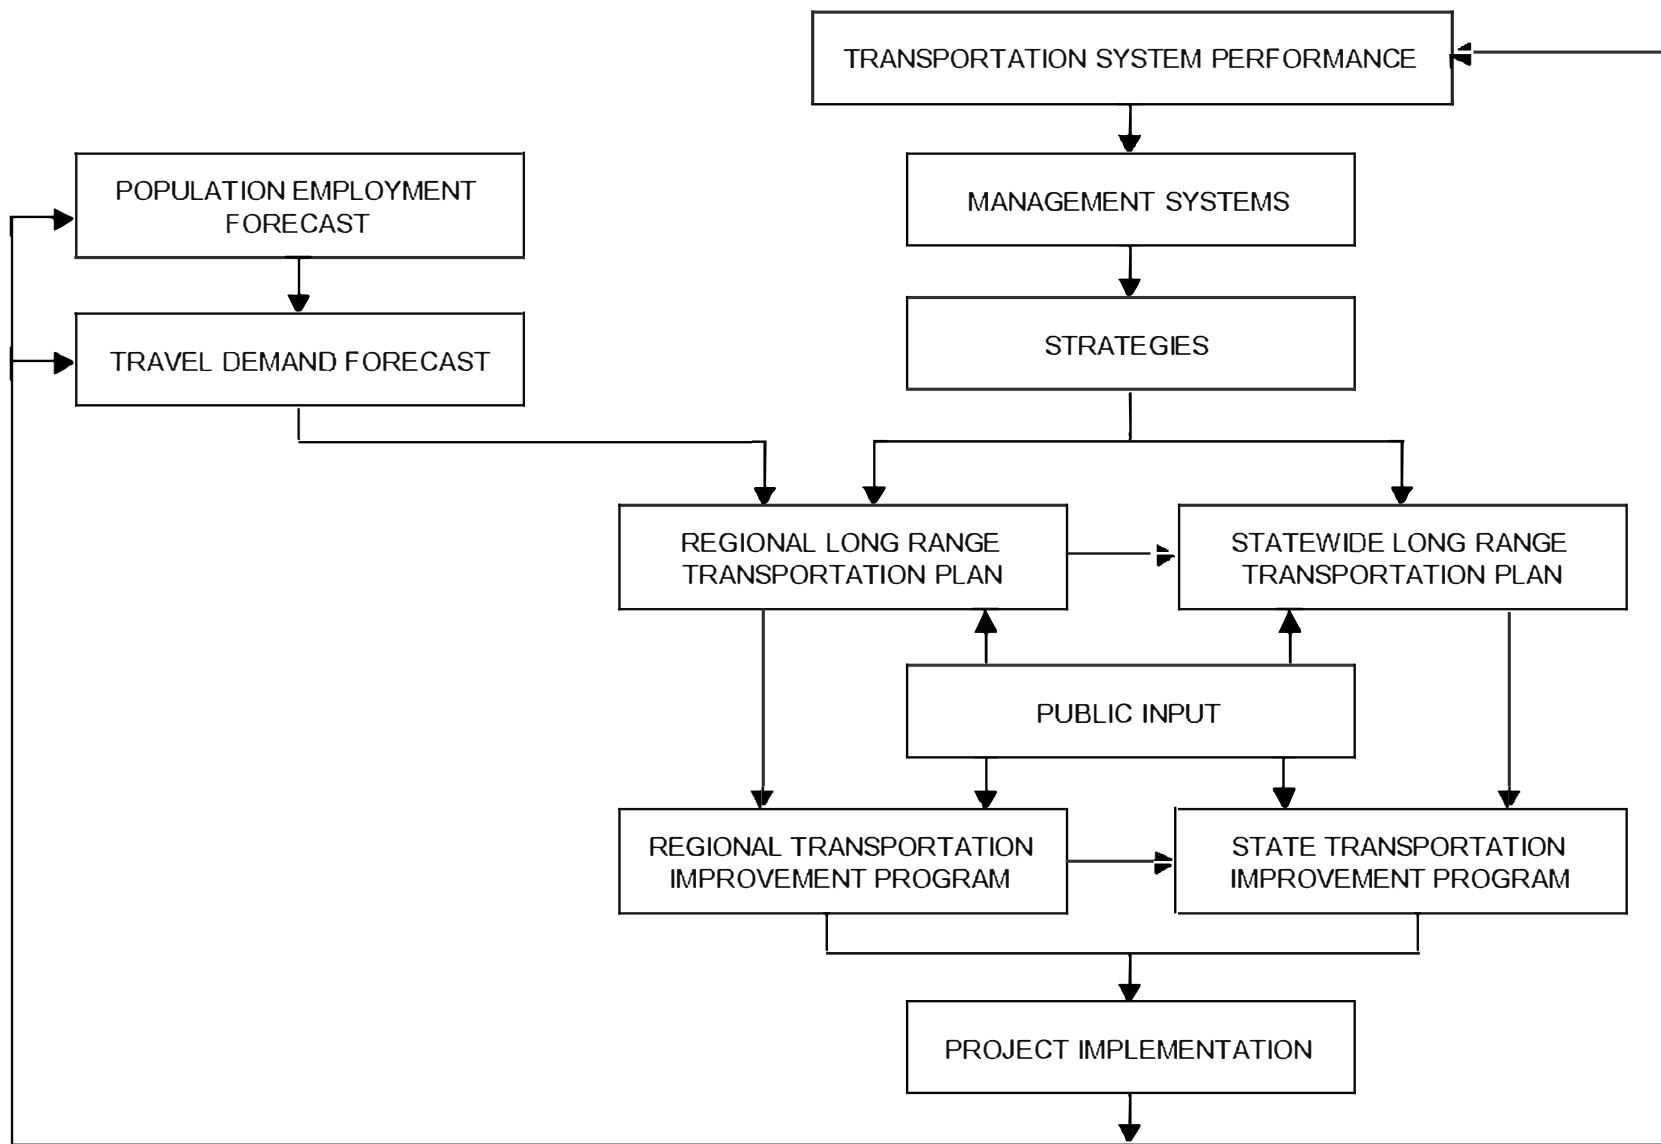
TRANSPORTATION SYSTEM PERFORMANCE

POPULATION EMPLOYMENT FORECAST

MANAGEMENT SYSTEMS

TRAVEL DEMAND FORECAST

STRATEGIES

REGIONAL LONG RANGE TRANSPORTATION PLAN

STATEWIDE LONG RANGE TRANSPORTATION PLAN

PUBLIC INPUT

REGIONAL TRANSPORTATION IMPROVEMENT PROGRAM

STATE TRANSPORTATION IMPROVEMENT PROGRAM

PROJECT IMPLEMENTATION